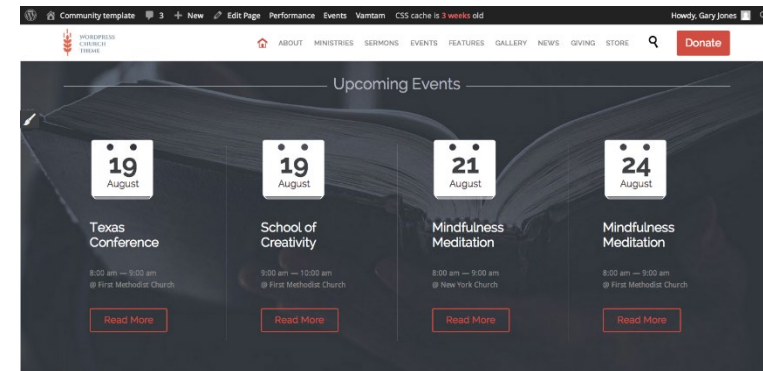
Community template 3 + New Edit Page Performance Events Vamtam CSS cache is 3 weeks old Howdy, Gary Jones

WORDPRESS CHURCH THEME

ABOUT MINISTRIES SERMONS EVENTS FEATURES GALLERY NEWS GIVING STORE Donate

Upcoming Events

19 August

Texas Conference

8:00 am — 9:00 am
@ First Methodist Church

Read More

19 August

School of Creativity

9:00 am — 10:00 am
@ First Methodist Church

Read More

21 August

Mindfulness Meditation

8:00 am — 9:00 am
@ New York Church

Read More

24 August

Mindfulness Meditation

8:00 am — 9:00 am
@ First Methodist Church

Read More